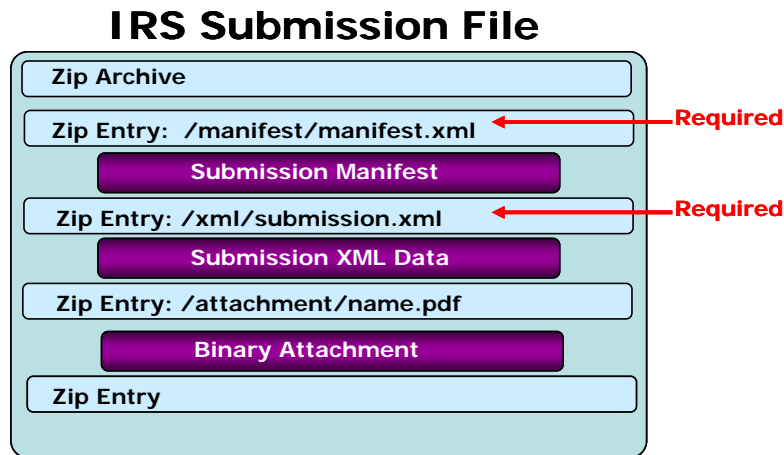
IRS Submission File

Zip Archive

Zip Entry: /manifest/manifest.xml

Required

Submission Manifest

Zip Entry: /xml/submission.xml

Required

Submission XML Data

Zip Entry: /attachment/name.pdf

Binary Attachment

Zip Entry